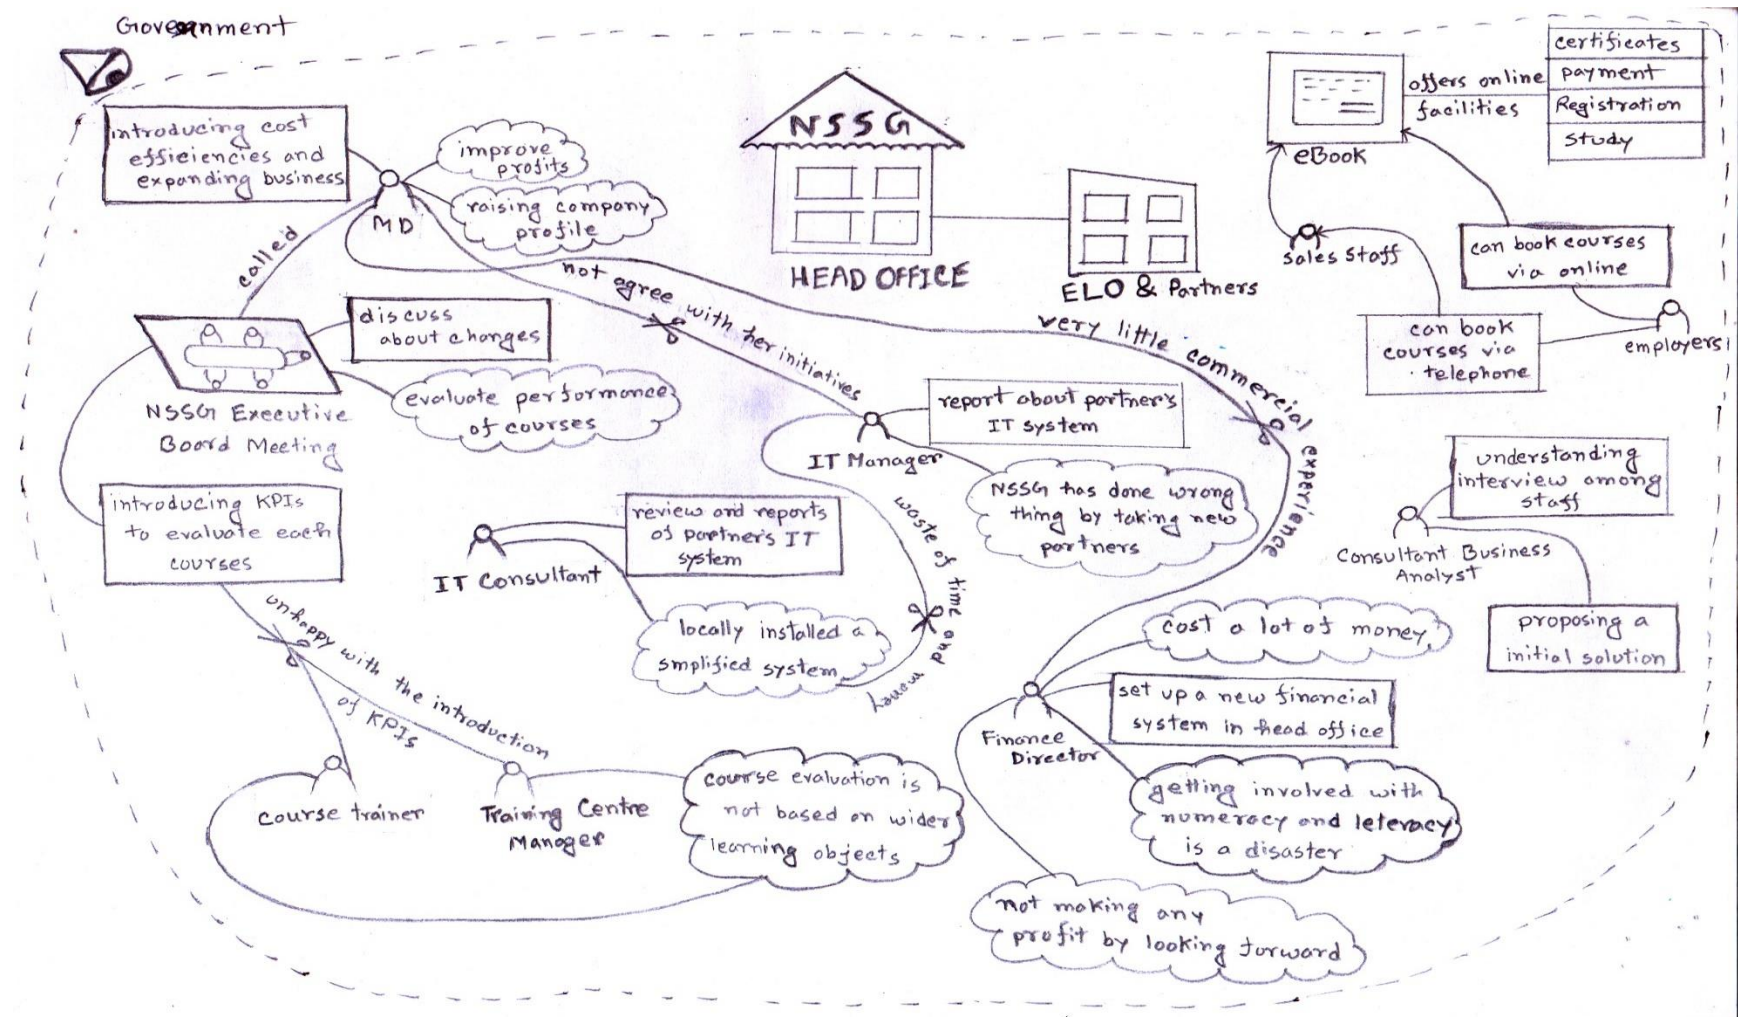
Government

introducing cost effieciencies and expanding business

improve profits

raising company profile

MD

called

NSSG

HEAD OFFICE

ELO & Partners

offers online facilities

| certificates |
|---|
| payment |
| Registration |
| Study |

eBook

Sales Staff

can book courses via online

can book courses via telephone

employers

not agree with her initiatives

very little commercial experience

discuss about changes

evaluate performance of courses

NSSG Executive Board Meeting

report about partner's IT system

IT Manager

NSSG has done wrong thing by taking new partners

understanding interview among staff

Consultant Business Analyst

proposing a initial solution

introducing KPIs to evaluate each courses

review and reports of partner's IT system

IT Consultant

locally installed a smplified system

waste of time and money

cost a lot of money

set up a new financial system in head office

Finance Director

getting involved with numeracy and leteracy is a disaster

unhappy with the introduction of KPIs

course trainer

Training Centre Manager

course evaluation is not based on wider learning objects

not making any profit by looking forward